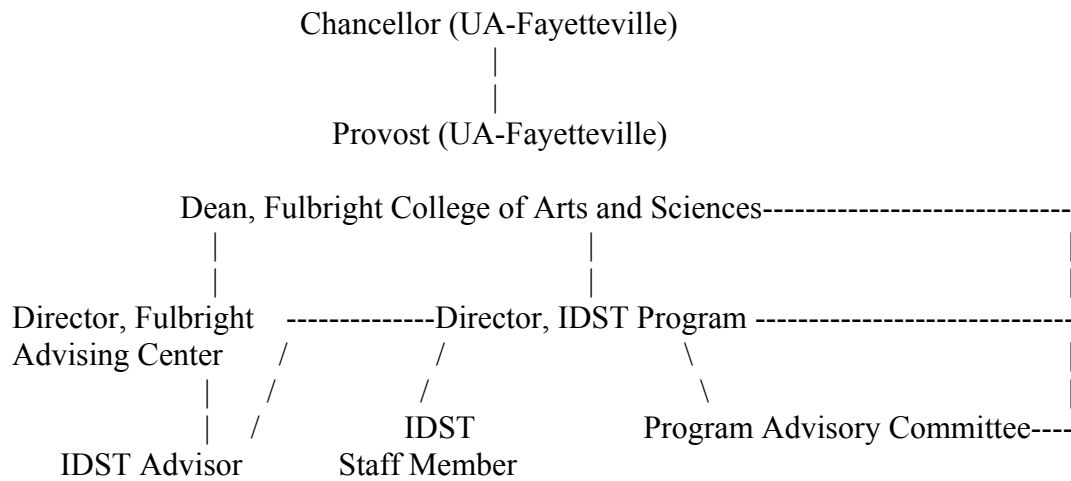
Chancellor (UA-Fayetteville)

Provost (UA-Fayetteville)

Dean, Fulbright College of Arts and Sciences

Director, Fulbright Advising Center

Director, IDST Program

IDST Advisor

IDST Staff Member

Program Advisory Committee